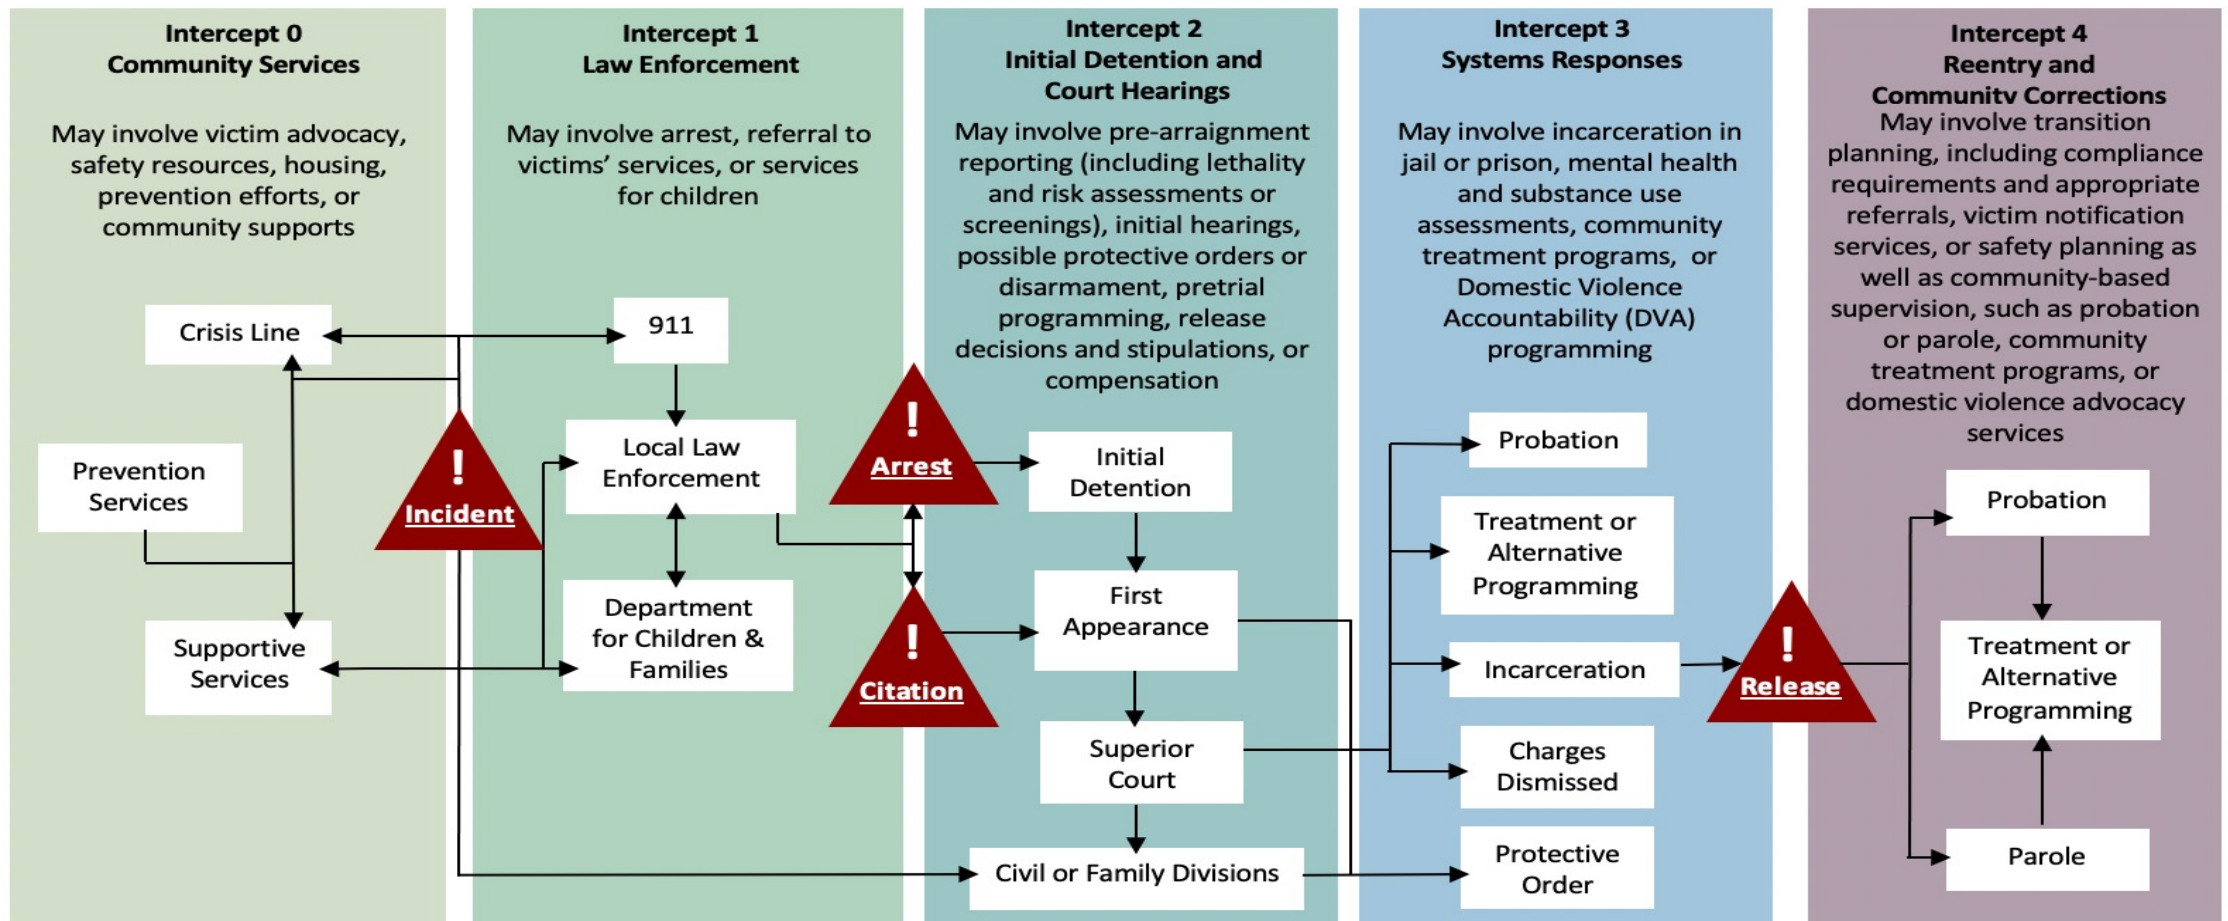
Intercept 0
Community Services

May involve victim advocacy, safety resources, housing, prevention efforts, or community supports

Crisis Line

Prevention Services

Supportive Services

Incident

Intercept 1
Law Enforcement

May involve arrest, referral to victims' services, or services for children

911

Local Law Enforcement

Department for Children & Families

Arrest

Citation

Intercept 2
Initial Detention and Court Hearings

May involve pre-arraignment reporting (including lethality and risk assessments or screenings), initial hearings, possible protective orders or disarmament, pretrial programming, release decisions and stipulations, or compensation

Initial Detention

First Appearance

Superior Court

Civil or Family Divisions

Intercept 3
Systems Responses

May involve incarceration in jail or prison, mental health and substance use assessments, community treatment programs, or Domestic Violence Accountability (DVA) programming

Probation

Treatment or Alternative Programming

Incarceration

Charges Dismissed

Protective Order

Release

Intercept 4
Reentry and Community Corrections

May involve transition planning, including compliance requirements and appropriate referrals, victim notification services, or safety planning as well as community-based supervision, such as probation or parole, community treatment programs, or domestic violence advocacy services

Probation

Treatment or Alternative Programming

Parole